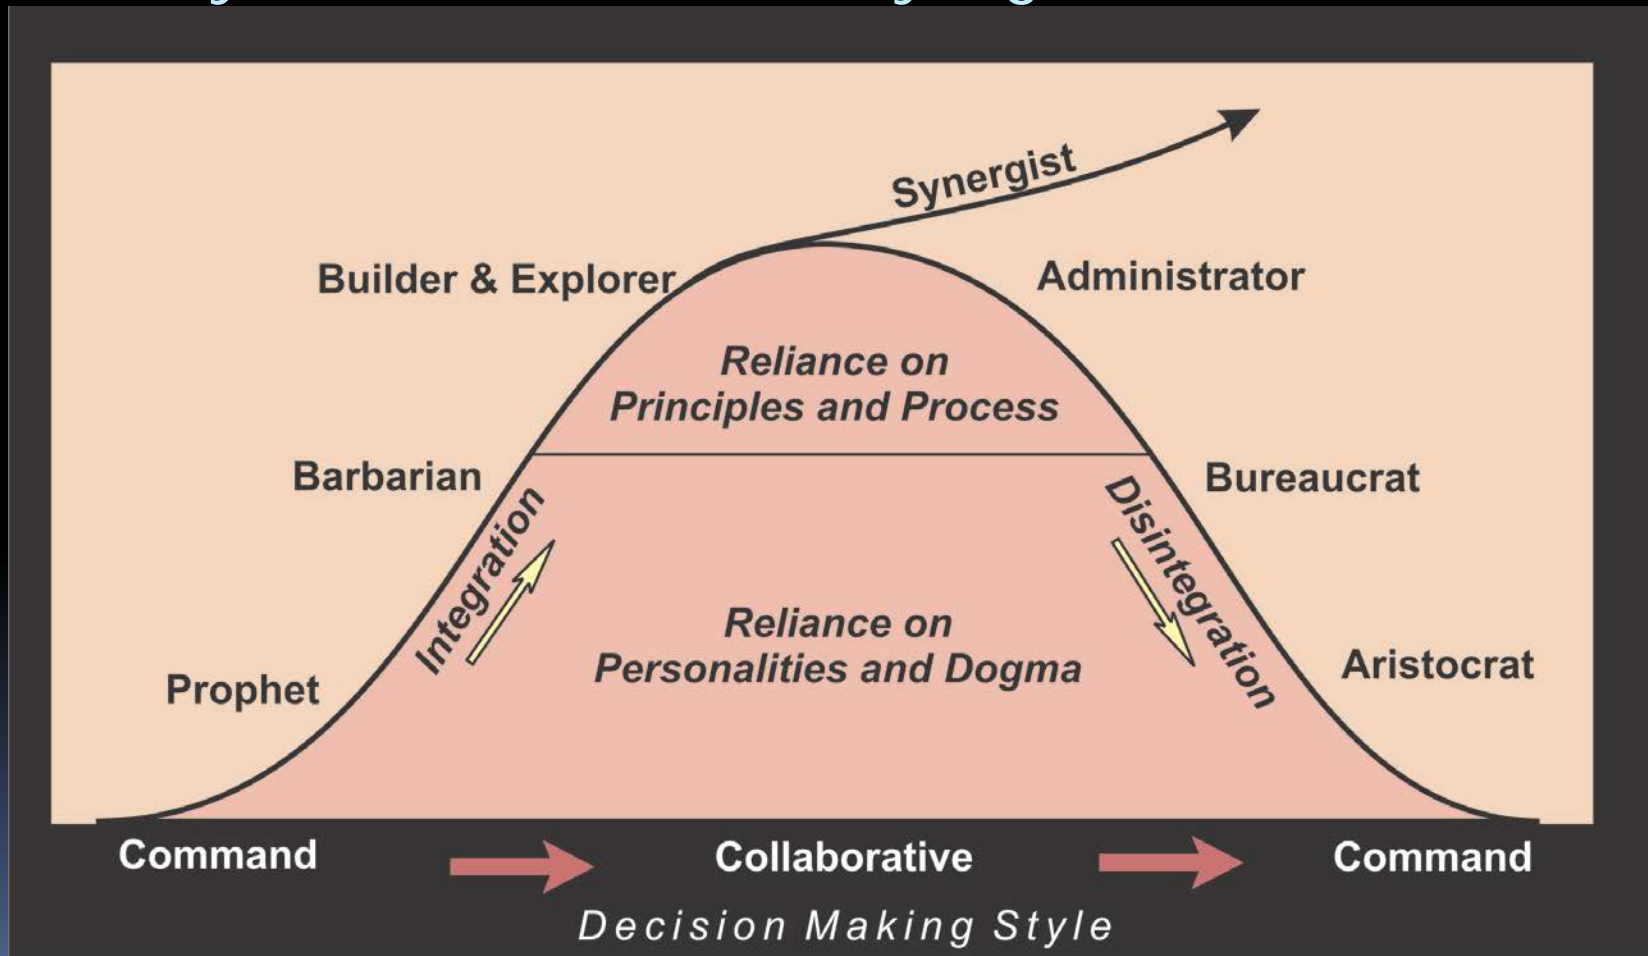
Synergist

Builder & Explorer

Administrator

Reliance on Principles and Process

Barbarian

Bureaucrat

Integration

Disintegration

Reliance on Personalities and Dogma

Prophet

Aristocrat

Command

Collaborative

Command

Decision Making Style